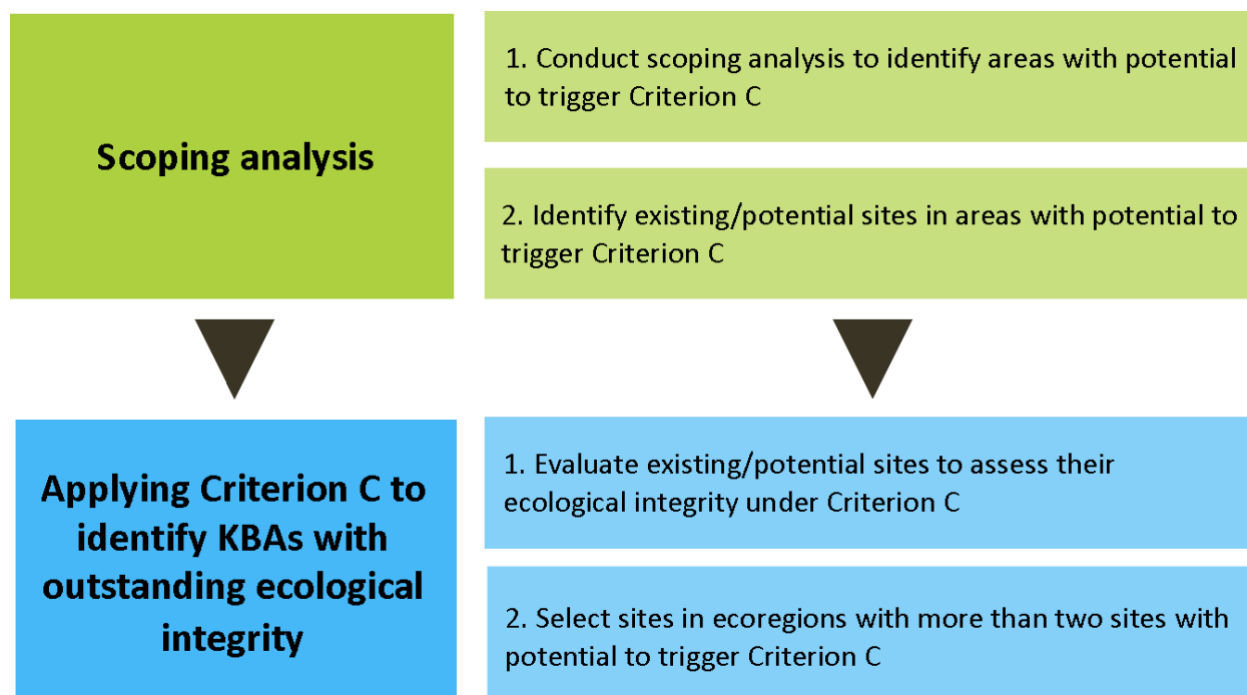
Scoping analysis

1. Conduct scoping analysis to identify areas with potential to trigger Criterion C

2. Identify existing/potential sites in areas with potential to trigger Criterion C

Applying Criterion C to identify KBAs with outstanding ecological integrity

1. Evaluate existing/potential sites to assess their ecological integrity under Criterion C

2. Select sites in ecoregions with more than two sites with potential to trigger Criterion C